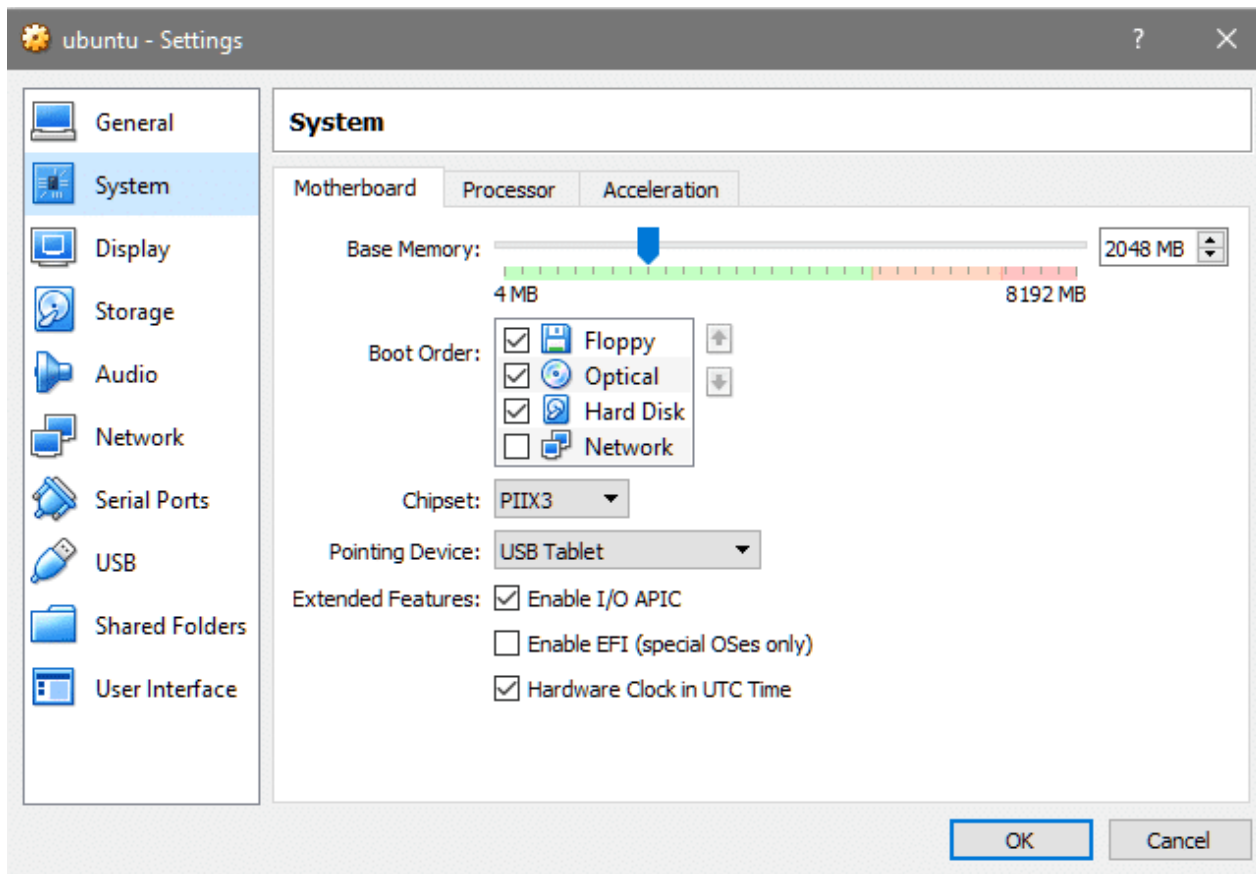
ubuntu - Settings

?

General
System
Display
Storage
Audio
Network
Serial Ports
USB
Shared Folders
User Interface

System

Motherboard | Processor | Acceleration

Base Memory: 2048 MB
4 MB
8192 MB

Boot Order:
Floppy
Optical
Hard Disk
Network

Chipset: PIIX3

Pointing Device: USB Tablet

Extended Features: Enable I/O APIC
Enable EFI (special OSes only)
Hardware Clock in UTC Time

OK
Cancel